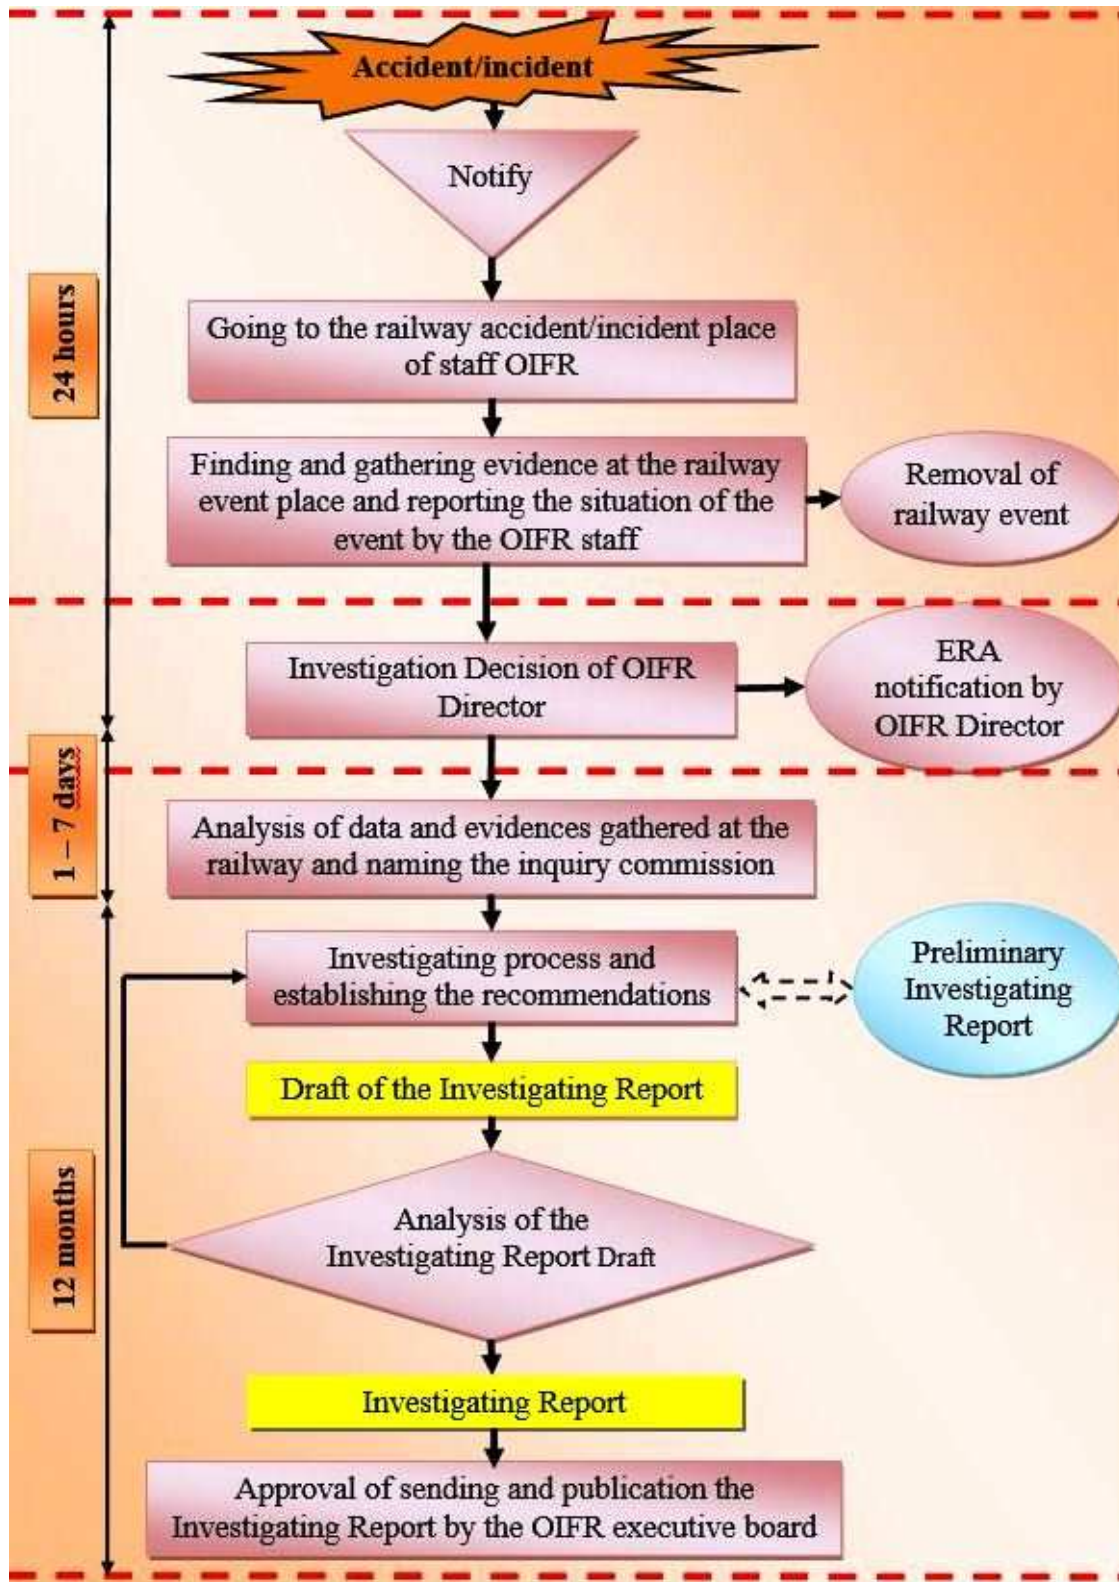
24 hours

Accident/incident

Notify

Going to the railway accident/incident place of staff OIFR

Finding and gathering evidence at the railway event place and reporting the situation of the event by the OIFR staff

Removal of railway event

Investigation Decision of OIFR Director

ERA notification by OIFR Director

1 – 7 days

Analysis of data and evidences gathered at the railway and naming the inquiry commission

12 months

Investigating process and establishing the recommendations

Preliminary Investigating Report

Draft of the Investigating Report

Analysis of the Investigating Report Draft

Investigating Report

Approval of sending and publication the Investigating Report by the OIFR executive board